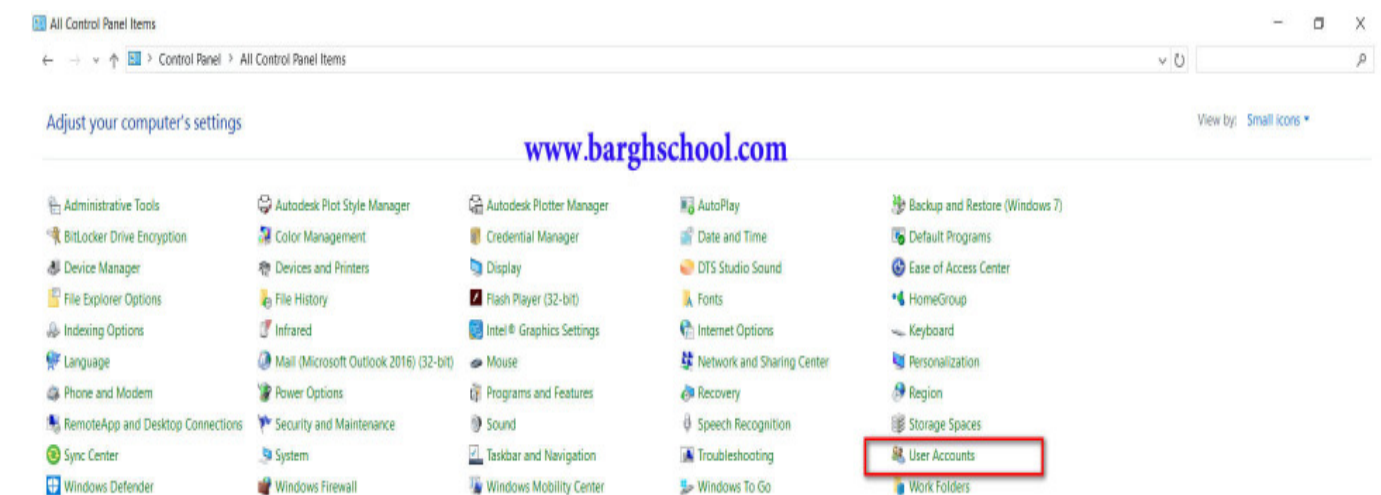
All Control Panel Items

Control Panel > All Control Panel Items

Adjust your computer's settings

View by: Small icons

www.barghschool.com

Administrative Tools
BitLocker Drive Encryption
Device Manager
File Explorer Options
Indexing Options
Language
Phone and Modem
RemoteApp and Desktop Connections
Sync Center
Windows Defender

Autodesk Plot Style Manager
Color Management
Devices and Printers
File History
Infrared
Mail (Microsoft Outlook 2016) (32-bit)
Power Options
Security and Maintenance
System
Windows Firewall

Autodesk Plotter Manager
Credential Manager
Display
Flash Player (32-bit)
Intel® Graphics Settings
Mouse
Programs and Features
Sound
Taskbar and Navigation
Windows Mobility Center

AutoPlay
Date and Time
DTS Studio Sound
Fonts
Internet Options
Network and Sharing Center
Recovery
Speech Recognition
Troubleshooting
Windows To Go

Backup and Restore (Windows 7)
Default Programs
Ease of Access Center
HomeGroup
Keyboard
Personalization
Region
Storage Spaces
User Accounts
Work Folders